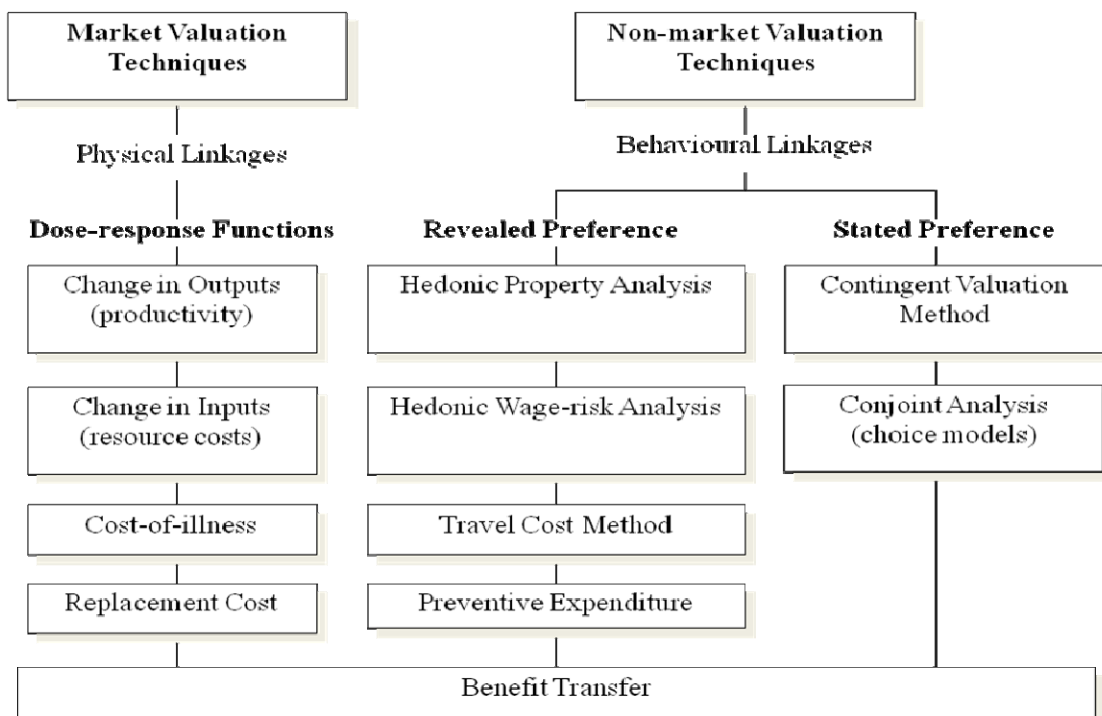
Market Valuation Techniques

Non-market Valuation Techniques

Physical Linkages

Behavioural Linkages

Dose-response Functions

Revealed Preference

Stated Preference

Change in Outputs (productivity)

Hedonic Property Analysis

Contingent Valuation Method

Change in Inputs (resource costs)

Hedonic Wage-risk Analysis

Conjoint Analysis (choice models)

Cost-of-illness

Travel Cost Method

Replacement Cost

Preventive Expenditure

Benefit Transfer